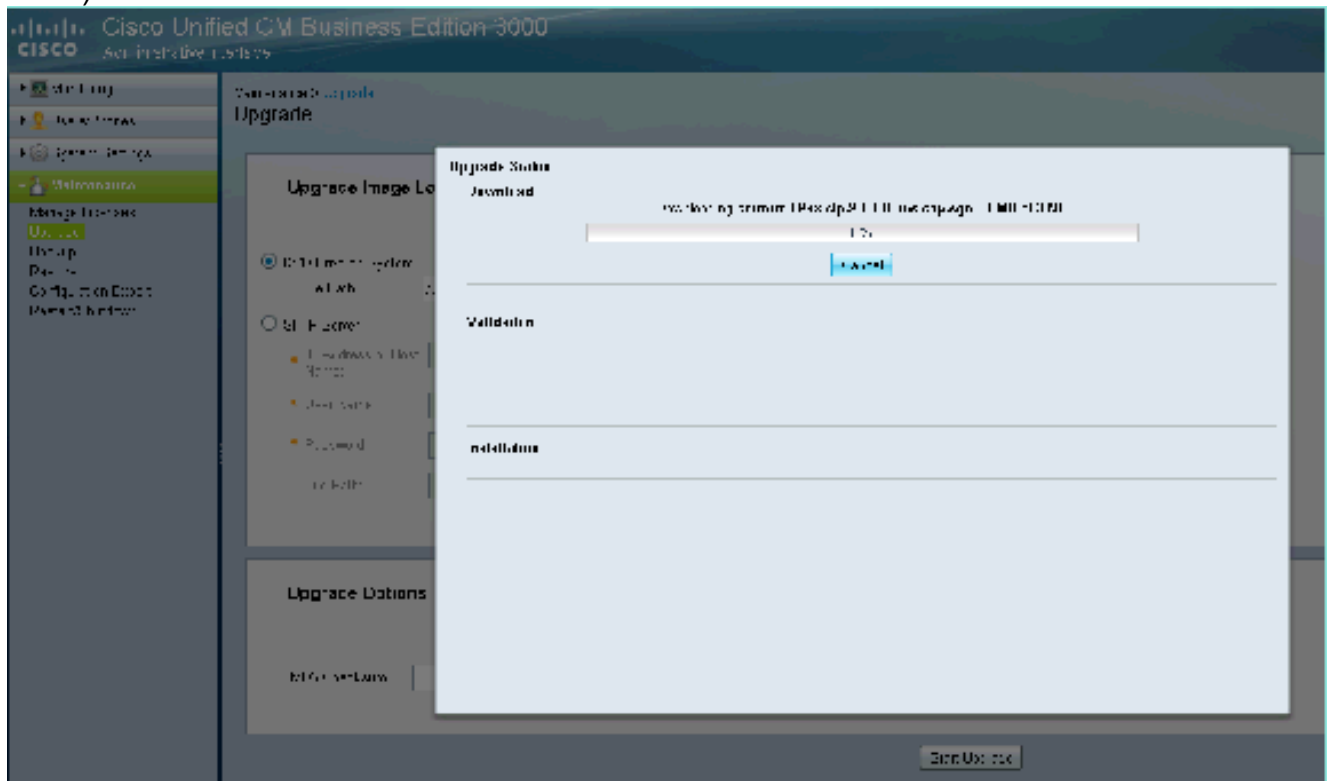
cisco Cisco Unified CM Business Edition 3000
Administrative Interface

Monitoring
Users/Phones
System Settings
Maintenance
Manage Licenses
Upgrade
Backup
Restore
Configuration Export
Restart/Shutdown

Maintenance > Upgrade
Upgrade

Upgrade Image Lo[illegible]

DVD drive on system
Path

SFTP server
Server
User Name
Password
Path

Upgrade Options

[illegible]

Upgrade Status
Download
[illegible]
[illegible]
Cancel

Validation

Installation

Start Upgrade